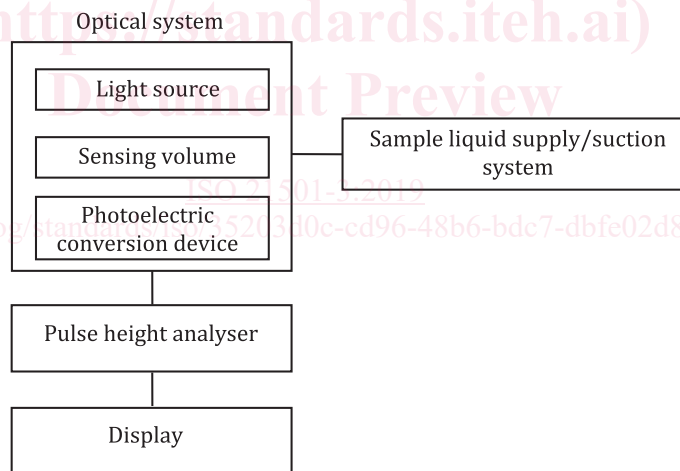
(https://standards.iteh.ai)
Document Preview

Optical system

Light source

Sensing volume

Photoelectric conversion device

Sample liquid supply/suction system

ISO 21501-3:2019
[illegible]g/standards/iso/55203d0c-cd96-48b6-bdc7-dbfe02d8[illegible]

Pulse height analyser

Display